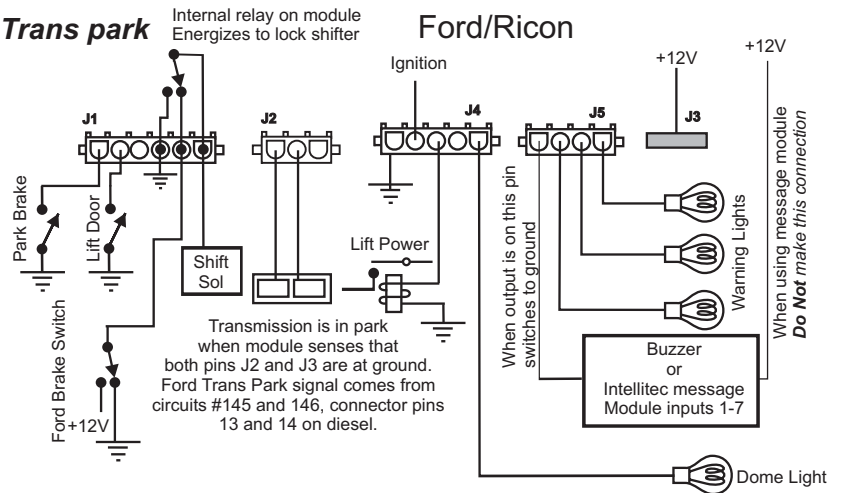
Trans park

Internal relay on module
Energizes to lock shifter

Ford/Ricon

+12V

+12V

Ignition

J1

J2

J4

J5

J3

Park Brake

Lift Door

Shift
Sol

Lift Power

When output is on this pin
switches to ground

Warning Lights

When using message module
Do Not make this connection

Ford Brake Switch

+12V

Transmission is in park
when module senses that
both pins J2 and J3 are at ground.
Ford Trans Park signal comes from
circuits #145 and 146, connector pins
13 and 14 on diesel.

Buzzer
or
Intellitec message
Module inputs 1-7

Dome Light